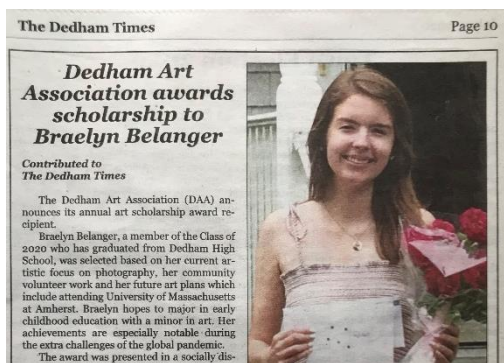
The Dedham Times

Page 10

Dedham Art Association awards scholarship to Braelyn Belanger

Contributed to The Dedham Times

The Dedham Art Association (DAA) announces its annual art scholarship award recipient.

Braelyn Belanger, a member of the Class of 2020 who has graduated from Dedham High School, was selected based on her current artistic focus on photography, her community volunteer work and her future art plans which include attending University of Massachusetts at Amherst. Braelyn hopes to major in early childhood education with a minor in art. Her achievements are especially notable during the extra challenges of the global pandemic.

The award was presented in a socially dis-